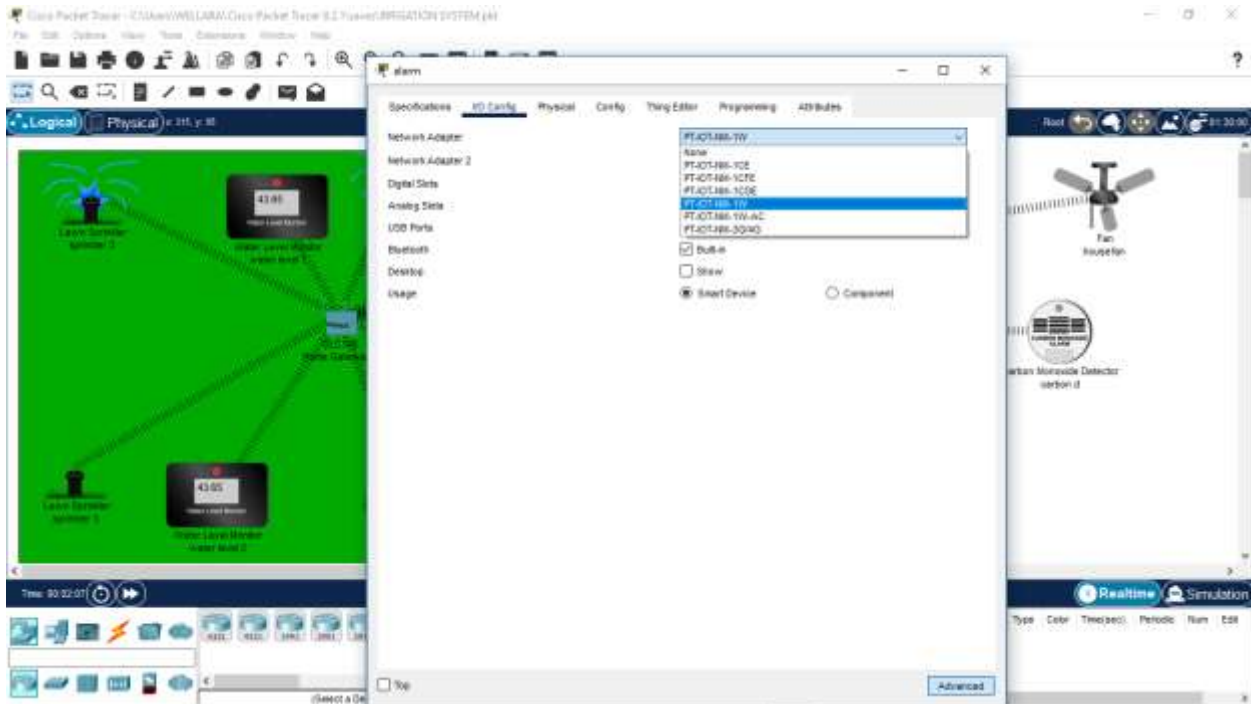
Cisco Packet Tracer - C:\Users\WELLAMA\Cisco Packet Tracer 8.2 Yuuvo\IRRIGATION SYSTEM.pkt

File Edit Options View Tools Extensions Window Help

Logical Physical x: 315, y: 18

Root 01:30:00

alarm

Specifications I/O Config Physical Config Thing Editor Programming Attributes

Network Adapter PT-IOT-NM-1W

Network Adapter 2

Digital Slots

Analog Slots

USB Ports

Bluetooth Built-in

Desktop Show

Usage Smart Device Component

None
PT-IOT-NM-1CE
PT-IOT-NM-1CFE
PT-IOT-NM-1CGE
PT-IOT-NM-1W
PT-IOT-NM-1W-AC
PT-IOT-NM-3G/4G

Top

Advanced

Lawn Sprinkler sprinkler 3

43.65

Water Level Monitor water level 1

Home Gateway

Lawn Sprinkler sprinkler 1

43.65

Water Level Monitor water level 2

Fan housefan

Carbon Monoxide Detector carbon d

Time: 00:02:07

Realtime Simulation

Type Color Time(sec) Periodic Num Edit

(Select a De